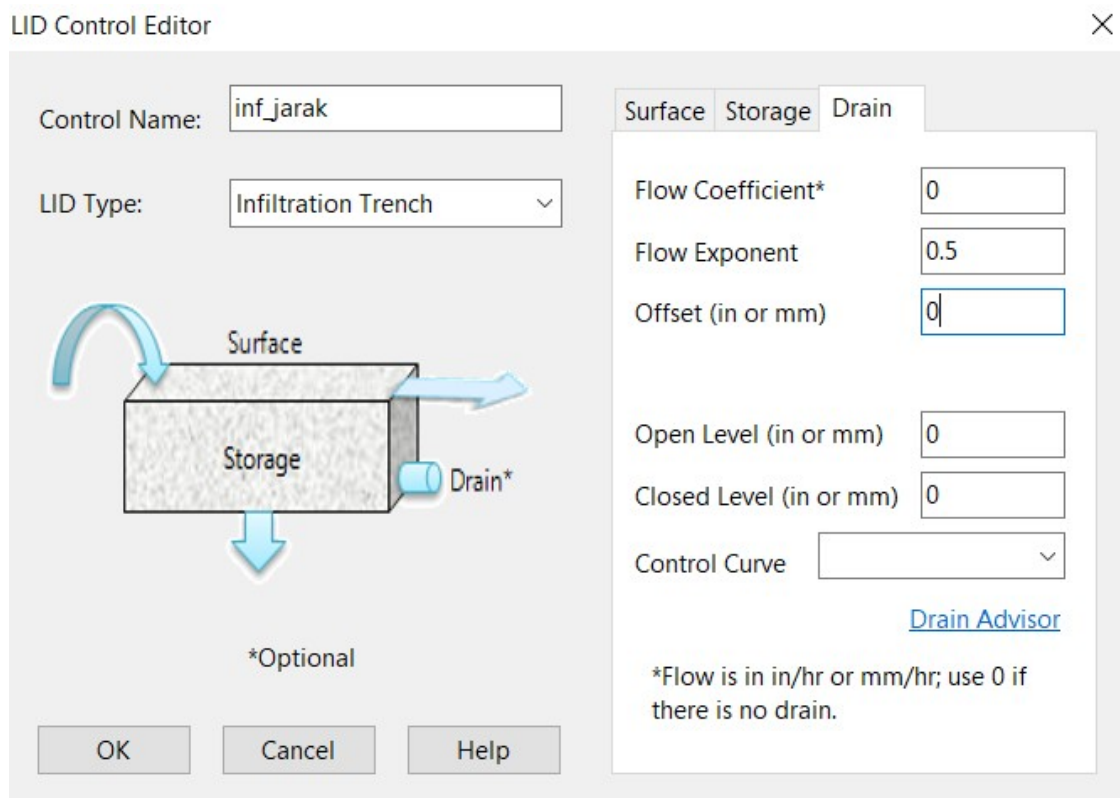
LID Control Editor

×

Control Name: inf_jarak

LID Type: Infiltration Trench

Surface

Storage

Drain*

*Optional

OK

Cancel

Help

Surface Storage Drain

Flow Coefficient* 0

Flow Exponent 0.5

Offset (in or mm) 0

Open Level (in or mm) 0

Closed Level (in or mm) 0

Control Curve

Drain Advisor

*Flow is in in/hr or mm/hr; use 0 if there is no drain.